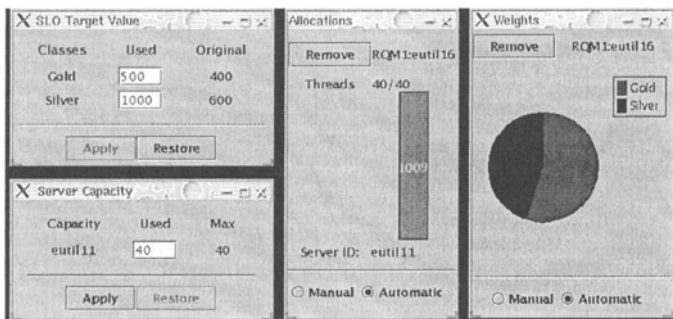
SLO Target Value

| Classes | Used | Original |
|---|---|---|
| Gold | 500 | 400 |
| Silver | 1000 | 600 |

Apply Restore

Server Capacity

| Capacity | Used | Max |
|---|---|---|
| eutil11 | 40 | 40 |

Apply Restore

Allocations

Remove RQM1:eutil16

Threads 40/40

100%

Server ID: eutil11

Manual Automatic

Weights

Remove RQM1:eutil16

Gold
Silver

Manual Automatic